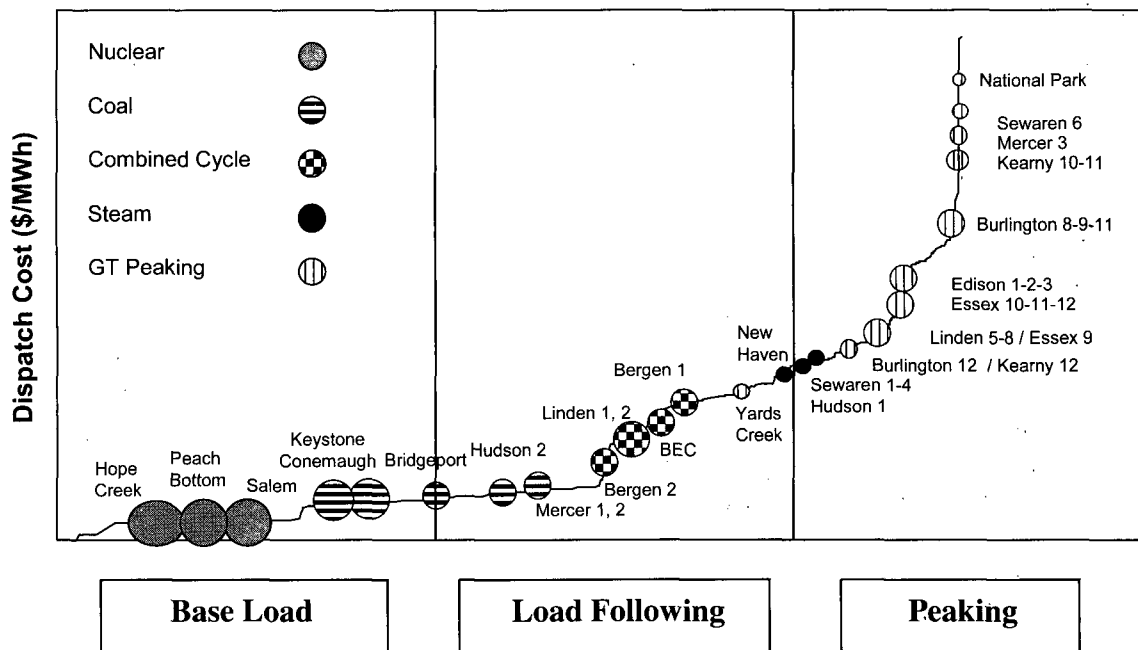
Nuclear
Coal
Combined Cycle
Steam
GT Peaking

Dispatch Cost ($/MWh)

National Park
Sewaren 6
Mercer 3
Kearny 10-11
Burlington 8-9-11
Edison 1-2-3
Essex 10-11-12
Linden 5-8 / Essex 9
Burlington 12 / Kearny 12
New Haven
Sewaren 1-4
Hudson 1
Yards Creek
Bergen 1
Linden 1, 2
BEC
Bergen 2
Mercer 1, 2
Hudson 2
Keystone
Conemaugh
Bridgeport
Hope Creek
Peach Bottom
Salem

Base Load

Load Following

Peaking